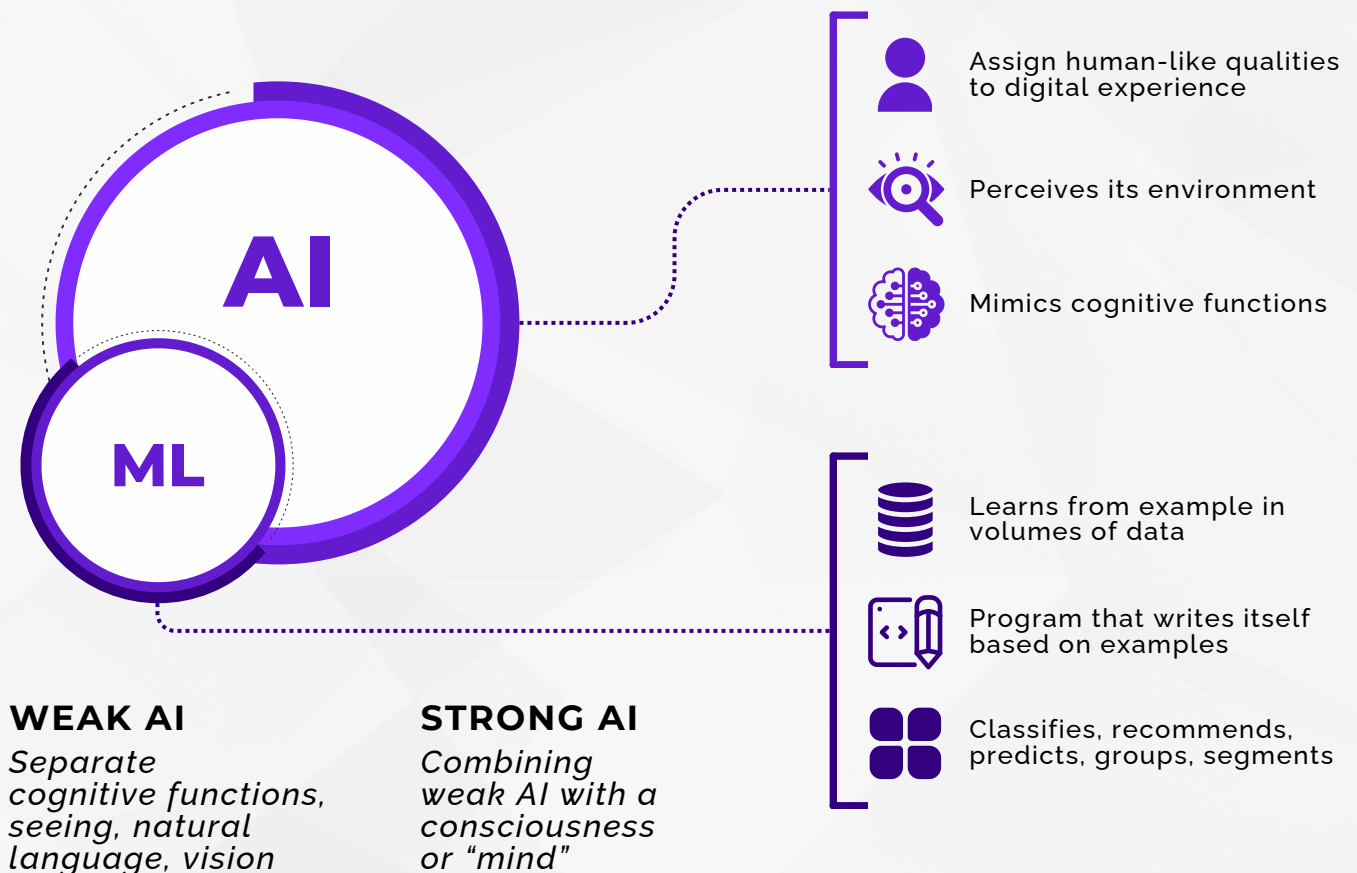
AI

ML

Assign human-like qualities to digital experience

Perceives its environment

Mimics cognitive functions

Learns from example in volumes of data

Program that writes itself based on examples

Classifies, recommends, predicts, groups, segments

WEAK AI
Separate cognitive functions, seeing, natural language, vision

STRONG AI
Combining weak AI with a consciousness or “mind”